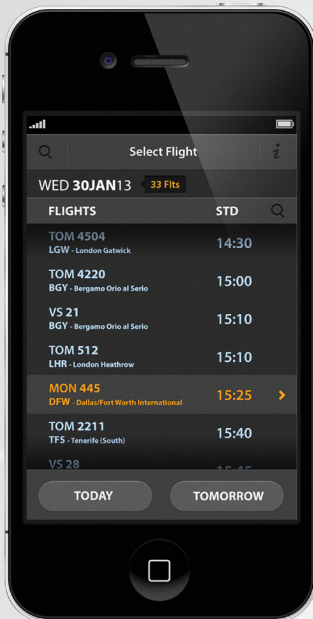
Select Flight

WED 30JAN13 33 Flts

FLIGHTS STD

TOM 4504
LGW - London Gatwick
14:30

TOM 4220
BGY - Bergamo Orio al Serio
15:00

VS 21
BGY - Bergamo Orio al Serio
15:10

TOM 512
LHR - London Heathrow
15:10

MON 445
DFW - Dallas/Fort Worth International
15:25

TOM 2211
TFS - Tenerife (South)
15:40

VS 28
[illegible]

TODAY TOMORROW